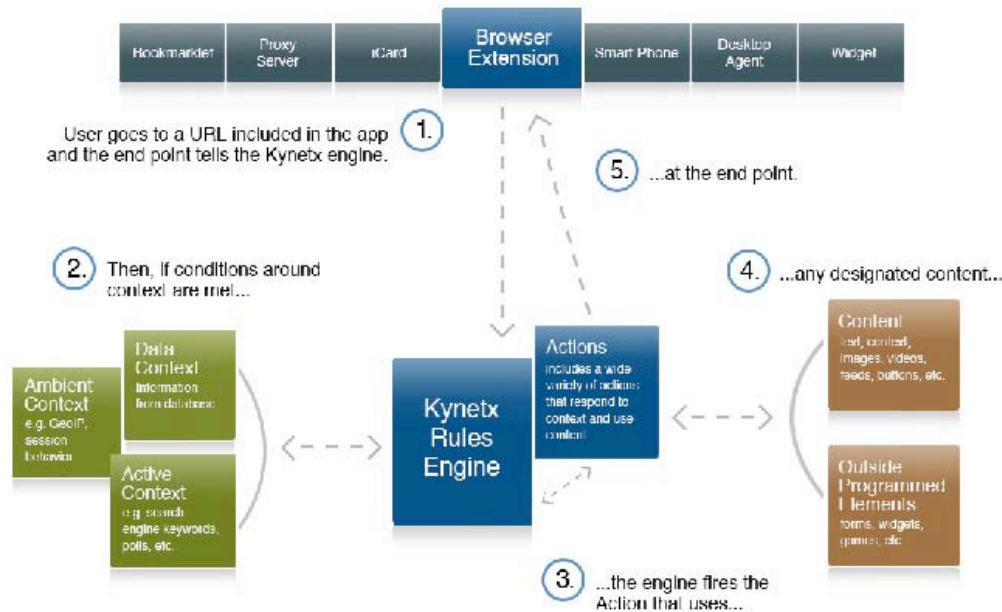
Bookmarklet

Proxy Server

iCard

Browser Extension

Smart Phone

Desktop Agent

Widget

User goes to a URL included in the app and the end point tells the Kynetx engine.

1.

5.

...at the end point.

2.

Then, if conditions around context are met...

4.

...any designated content...

Ambient Context
e.g. GeoIP, session behavior

Data Context
Information from database

Active Context
e.g. search engine keywords, polls, etc.

Kynetx Rules Engine

Actions
includes a wide variety of actions that respond to context and use content

Content
text, content, images, videos, feeds, buttons, etc.

Outside Programmed Elements
forms, widgets, games, etc.

3.

...the engine fires the Action that uses...